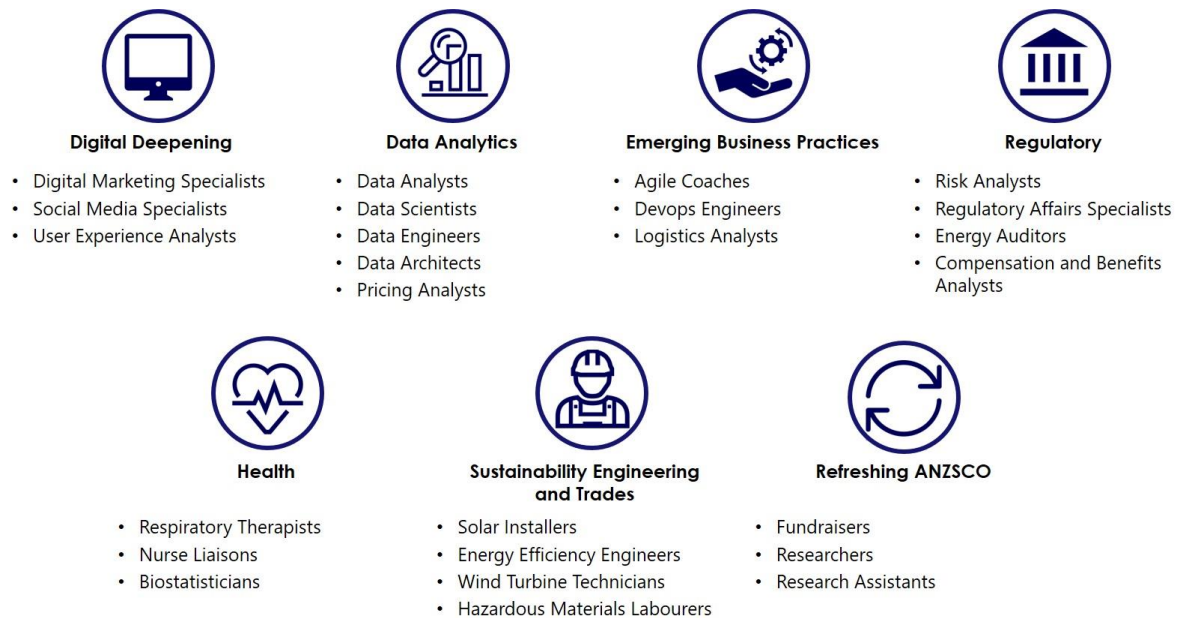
**Digital Deepening**

- Digital Marketing Specialists
- Social Media Specialists
- User Experience Analysts

**Data Analytics**

- Data Analysts
- Data Scientists
- Data Engineers
- Data Architects
- Pricing Analysts

**Emerging Business Practices**

- Agile Coaches
- Devops Engineers
- Logistics Analysts

**Regulatory**

- Risk Analysts
- Regulatory Affairs Specialists
- Energy Auditors
- Compensation and Benefits Analysts

**Health**

- Respiratory Therapists
- Nurse Liaisons
- Biostatisticians

**Sustainability Engineering and Trades**

- Solar Installers
- Energy Efficiency Engineers
- Wind Turbine Technicians
- Hazardous Materials Labourers

**Refreshing ANZSCO**

- Fundraisers
- Researchers
- Research Assistants